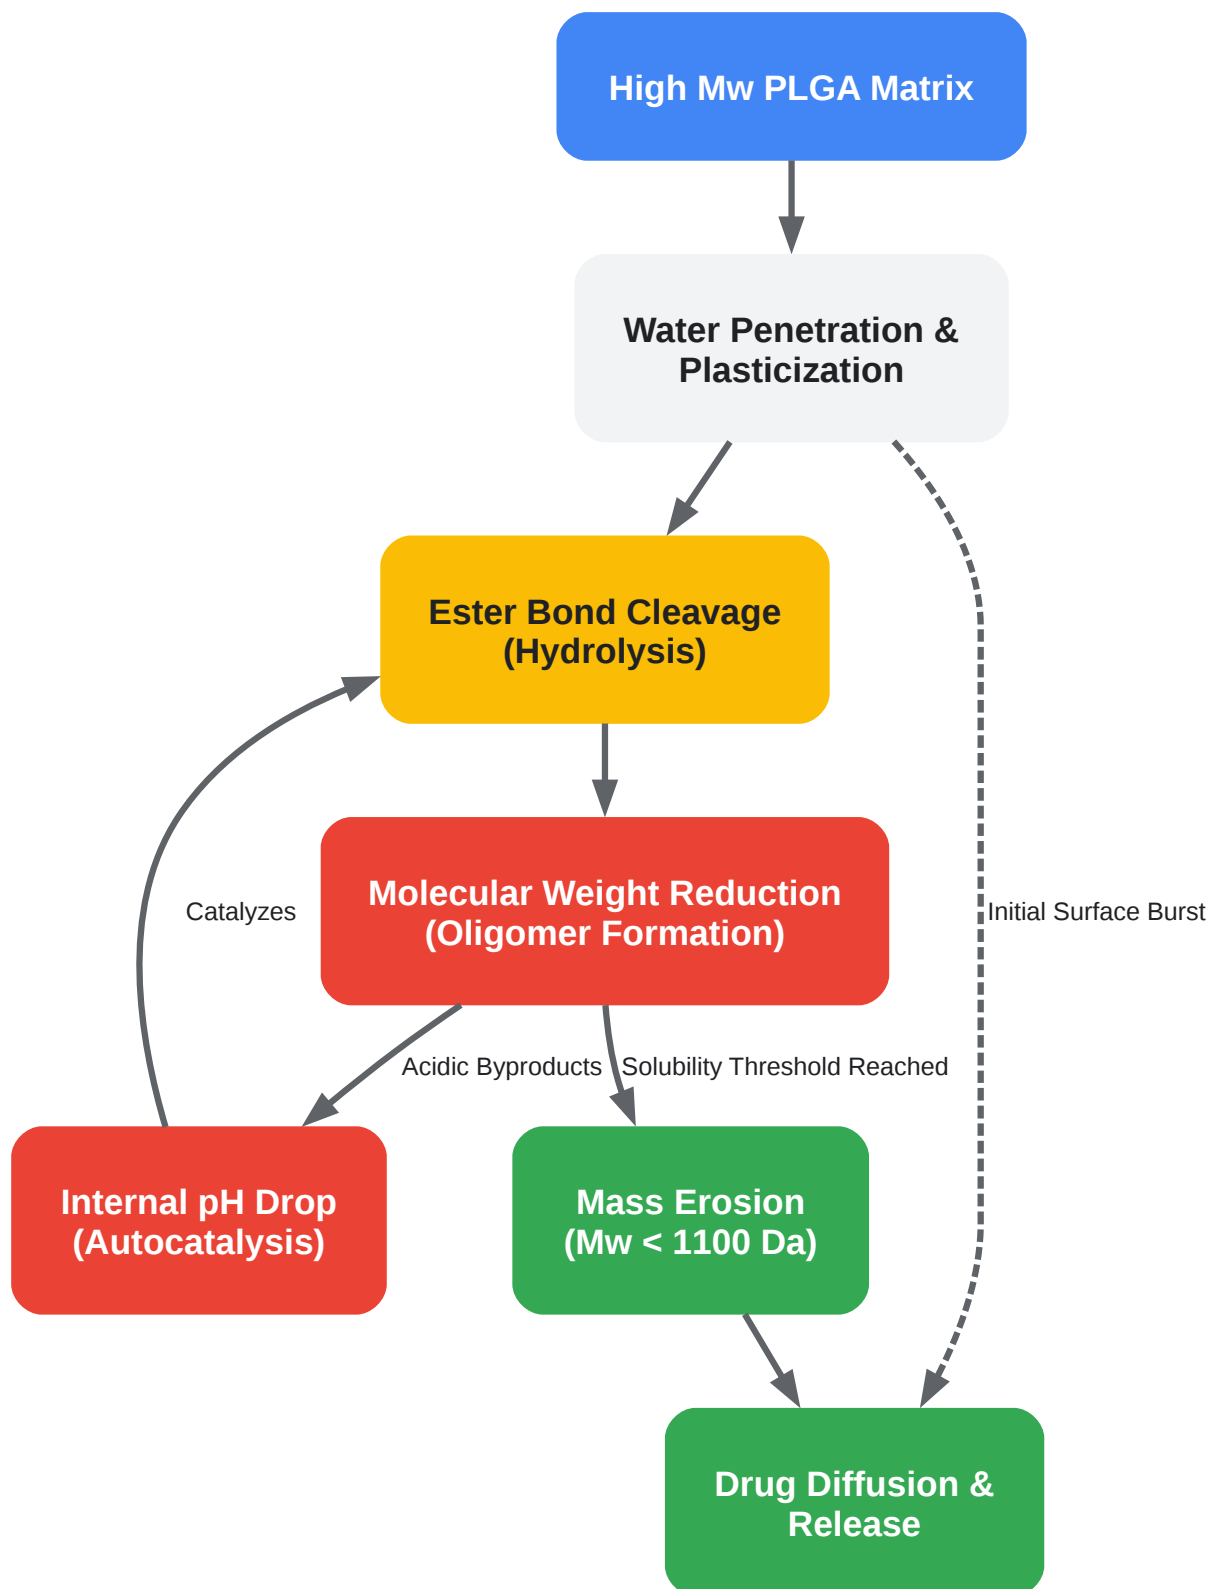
High Mw PLGA Matrix

Water Penetration & Plasticization

Ester Bond Cleavage (Hydrolysis)

Initial Surface Burst

Catalyzes

Molecular Weight Reduction (Oligomer Formation)

Acidic Byproducts

Solubility Threshold Reached

Internal pH Drop (Autocatalysis)

Mass Erosion (Mw < 1100 Da)

Drug Diffusion & Release